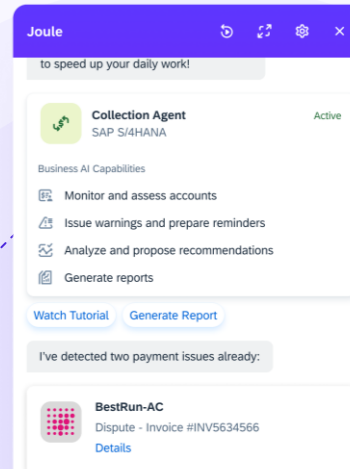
Joule

to speed up your daily work!

Collection Agent
SAP S/4HANA
Active

Business AI Capabilities

Monitor and assess accounts

Issue warnings and prepare reminders

Analyze and propose recommendations

Generate reports

Watch Tutorial
Generate Report

I've detected two payment issues already:

BestRun-AC
Dispute - Invoice #INV5634566
Details